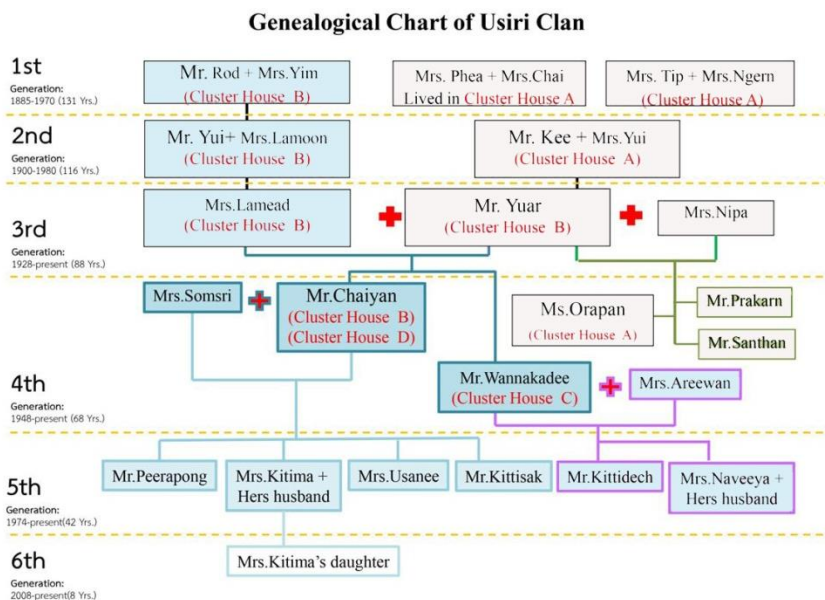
Genealogical Chart of Usiri Clan

1st
Generation:
1885-1970 (131 Yrs.)

Mr. Rod + Mrs.Yim
(Cluster House B)

Mrs. Phea + Mrs.Chai
Lived in Cluster House A

Mrs. Tip + Mrs.Ngern
(Cluster House A)

2nd
Generation:
1900-1980 (116 Yrs.)

Mr. Yui+ Mrs.Lamoon
(Cluster House B)

Mr. Kee + Mrs.Yui
(Cluster House A)

3rd
Generation:
1928-present (88 Yrs.)

Mrs.Lamead
(Cluster House B)

Mr. Yuar
(Cluster House B)

Mrs.Nipa

Mrs.Somsri

Mr.Chaiyan
(Cluster House B)
(Cluster House D)

Ms.Orapan
(Cluster House A)

Mr.Prakarn

Mr.Santhan

4th
Generation:
1948-present (68 Yrs.)

Mr.Wannakadee
(Cluster House C)

Mrs.Areewan

5th
Generation:
1974-present(42 Yrs.)

Mr.Peerapong

Mrs.Kitima + Hers husband

Mrs.Usanee

Mr.Kittisak

Mr.Kittidech

Mrs.Naveeya + Hers husband

6th
Generation:
2008-present(8 Yrs.)

Mrs.Kitima's daughter